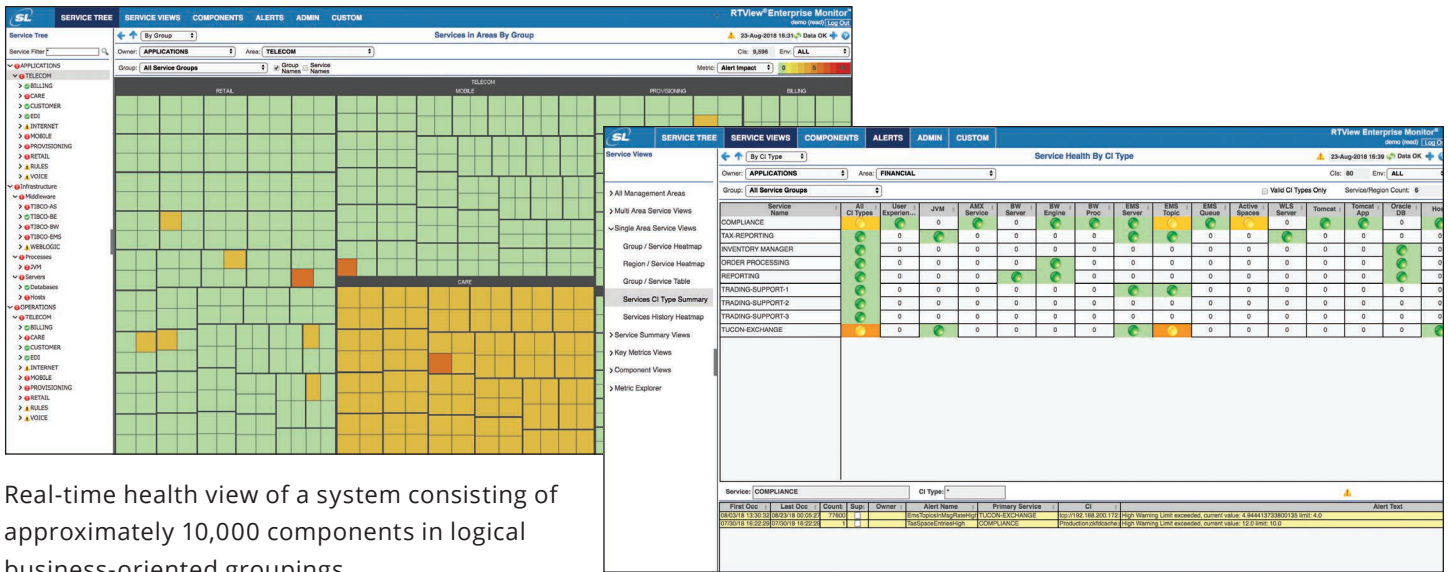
SL SERVICE TREE SERVICE VIEWS COMPONENTS ALERTS ADMIN CUSTOM

RTView® Enterprise Monitor®
demo (read) Log Out

Service Tree

Service Filter:

By Group

Services in Areas By Group

23-Aug-2018 16:31 Data OK

Owner: APPLICATIONS

Area: TELECOM

CIs: 8,696 Env: ALL

Group: All Service Groups

Group Names Service Names

Metric: Alert Impact

APPLICATIONS
TELECOM
BILLING
CARE
CUSTOMER
EDI
INTERNET
MOBILE
PROVISIONING
RETAIL
RULES
VOICE
Infrastructure
Middleware
TIBCO-AS
TIBCO-BE
TIBCO-BW
TIBCO-EMS
WEBLOGIC
Processes
JVM
Servers
Databases
Hosts
OPERATIONS
TELECOM
BILLING
CARE
CUSTOMER
EDI
INTERNET
MOBILE
PROVISIONING
RETAIL
RULES
VOICE

TELECOM
RETAIL
MOBILE
PROVISIONING
BILLING
CARE

SL SERVICE TREE SERVICE VIEWS COMPONENTS ALERTS ADMIN CUSTOM

RTView Enterprise Monitor®
demo (read) Log Out

Service Views

By CI Type

Service Health By CI Type

23-Aug-2018 16:39 Data OK

Owner: APPLICATIONS

Area: FINANCIAL

CIs: 80 Env: ALL

Group: All Service Groups

Valid CI Types Only

Service/Region Count: 6

> All Management Areas
> Multi Area Service Views
Single Area Service Views
Group / Service Heatmap
Region / Service Heatmap
Group / Service Table
Services CI Type Summary
Services History Heatmap
> Service Summary Views
> Key Metrics Views
> Component Views
> Metric Explorer

| Service Name | All CI Types | User Experien... | JVM | AMX Service | BW Server | BW Engine | BW Proc | EMS Server | EMS Topic | EMS Queue | Active Spaces | WLS Server | Tomcat | Tomcat App | Oracle DB | Ho |
|---|---|---|---|---|---|---|---|---|---|---|---|---|---|---|---|---|
| COMPLIANCE | | | 0 | | | | | | | 0 | | 0 | | | 0 | |
| TAX-REPORTING | | 0 | | 0 | 0 | 0 | 0 | 0 | 0 | 0 | 0 | | 0 | 0 | 0 | |
| INVENTORY MANAGER | | 0 | 0 | 0 | 0 | 0 | 0 | 0 | 0 | 0 | 0 | 0 | 0 | 0 | | |
| ORDER PROCESSING | | 0 | 0 | 0 | 0 | 0 | 0 | 0 | 0 | 0 | 0 | 0 | 0 | 0 | | |
| REPORTING | | 0 | 0 | 0 | | | 0 | 0 | 0 | 0 | 0 | 0 | 0 | 0 | | |
| TRADING-SUPPORT-1 | | 0 | 0 | 0 | 0 | 0 | 0 | | | 0 | 0 | 0 | 0 | 0 | | |
| TRADING-SUPPORT-2 | | 0 | 0 | 0 | 0 | 0 | 0 | 0 | 0 | 0 | 0 | 0 | 0 | 0 | | |
| TRADING-SUPPORT-3 | | 0 | 0 | 0 | 0 | 0 | 0 | 0 | 0 | 0 | 0 | 0 | 0 | 0 | | |
| TUCON-EXCHANGE | | 0 | | 0 | 0 | 0 | 0 | | | 0 | 0 | 0 | 0 | 0 | 0 | |

Service: COMPLIANCE CI Type: *

| First Occ | Last Occ | Count | Sup | Owner | Alert Name | Primary Service | CI | Alert Text |
|---|---|---|---|---|---|---|---|---|
| 08/03/18 13:30:32 | 08/23/18 00:05:27 | 77600 | | | EmsTopicsInMsgRateHigh | TUCON-EXCHANGE | tcp://192.168.200.172 | High Warning Limit exceeded, current value: 4.944413733800135 limit: 4.0 |
| 07/30/18 16:22:26 | 07/30/18 16:22:26 | 1 | | | TasSpaceEntriesHigh | COMPLIANCE | Production;ckfdcache | High Warning Limit exceeded, current value: 12.0 limit: 10.0 |

Real-time health view of a system consisting of approximately 10,000 components in logical business-oriented groupings